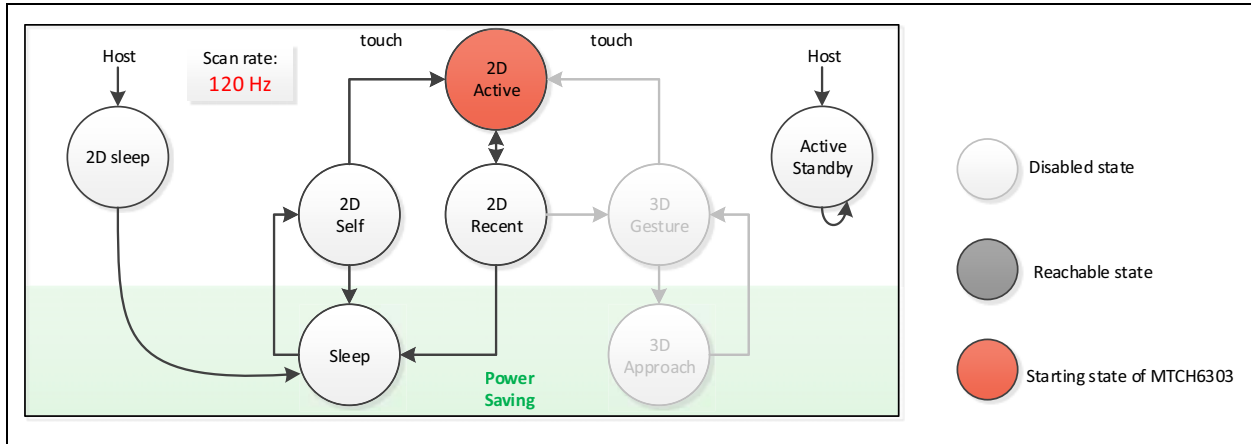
Host

Scan rate:
120 Hz

touch

2D Active

touch

Host

2D sleep

2D Self

2D Recent

3D Gesture

Active Standby

Disabled state

Reachable state

Sleep

3D Approach

Power Saving

Starting state of MTCH6303